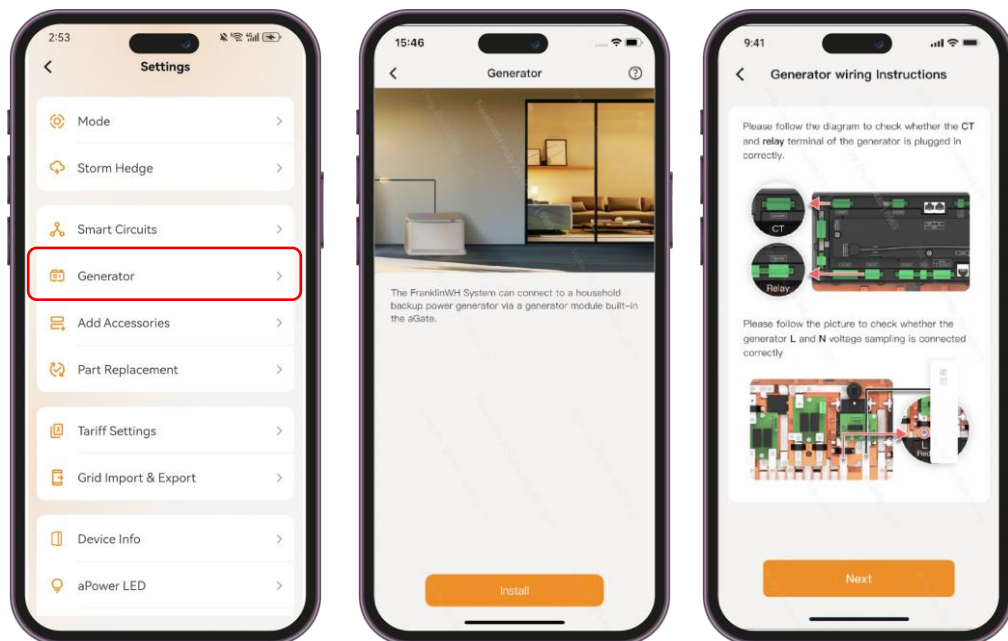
2:53

Settings

Mode

Storm Hedge

Smart Circuits

Generator

Add Accessories

Part Replacement

Tariff Settings

Grid Import & Export

Device Info

aPower LED

15:46

Generator

The FranklinWH System can connect to a household backup power generator via a generator module built-in the aGate.

Install

9:41

Generator wiring Instructions

Please follow the diagram to check whether the CT and relay terminal of the generator is plugged in correctly.

CT

Relay

Please follow the picture to check whether the generator L and N voltage sampling is connected correctly

L

Red

Next